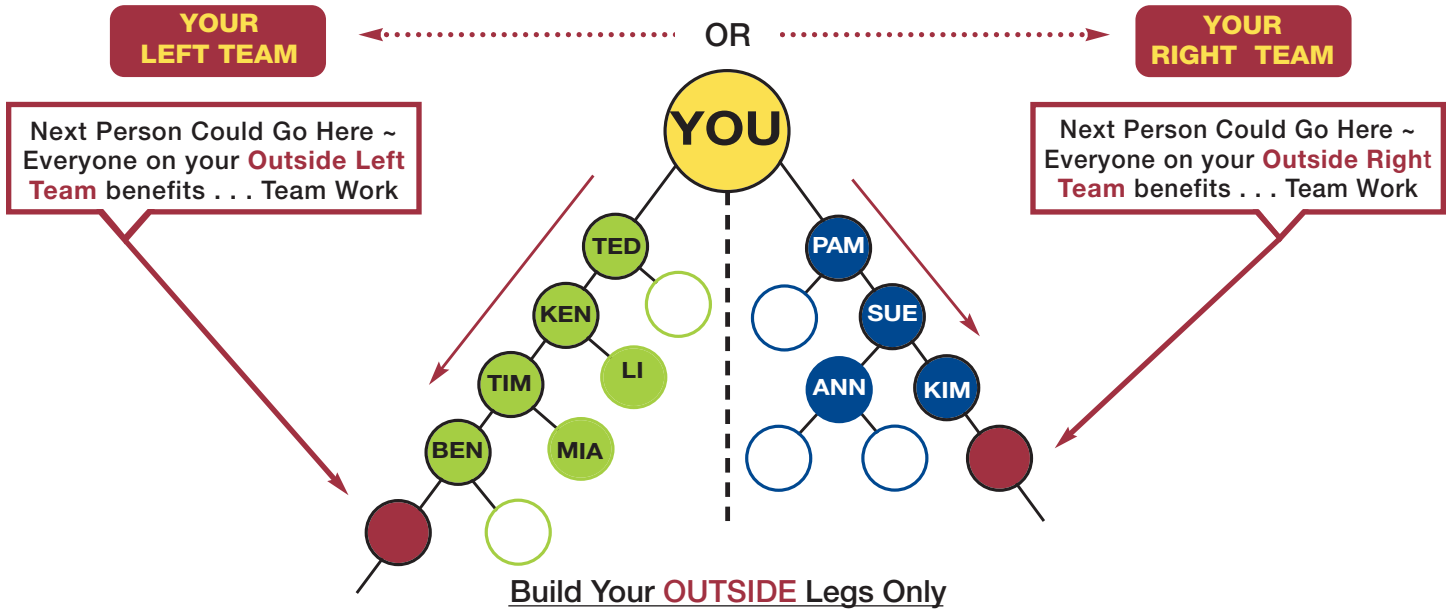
YOUR LEFT TEAM

OR

YOUR RIGHT TEAM

Next Person Could Go Here ~ Everyone on your Outside Left Team benefits . . . Team Work

YOU

Next Person Could Go Here ~ Everyone on your Outside Right Team benefits . . . Team Work

TED

PAM

KEN

SUE

LI

TIM

ANN

KIM

BEN

MIA

Build Your OUTSIDE Legs Only